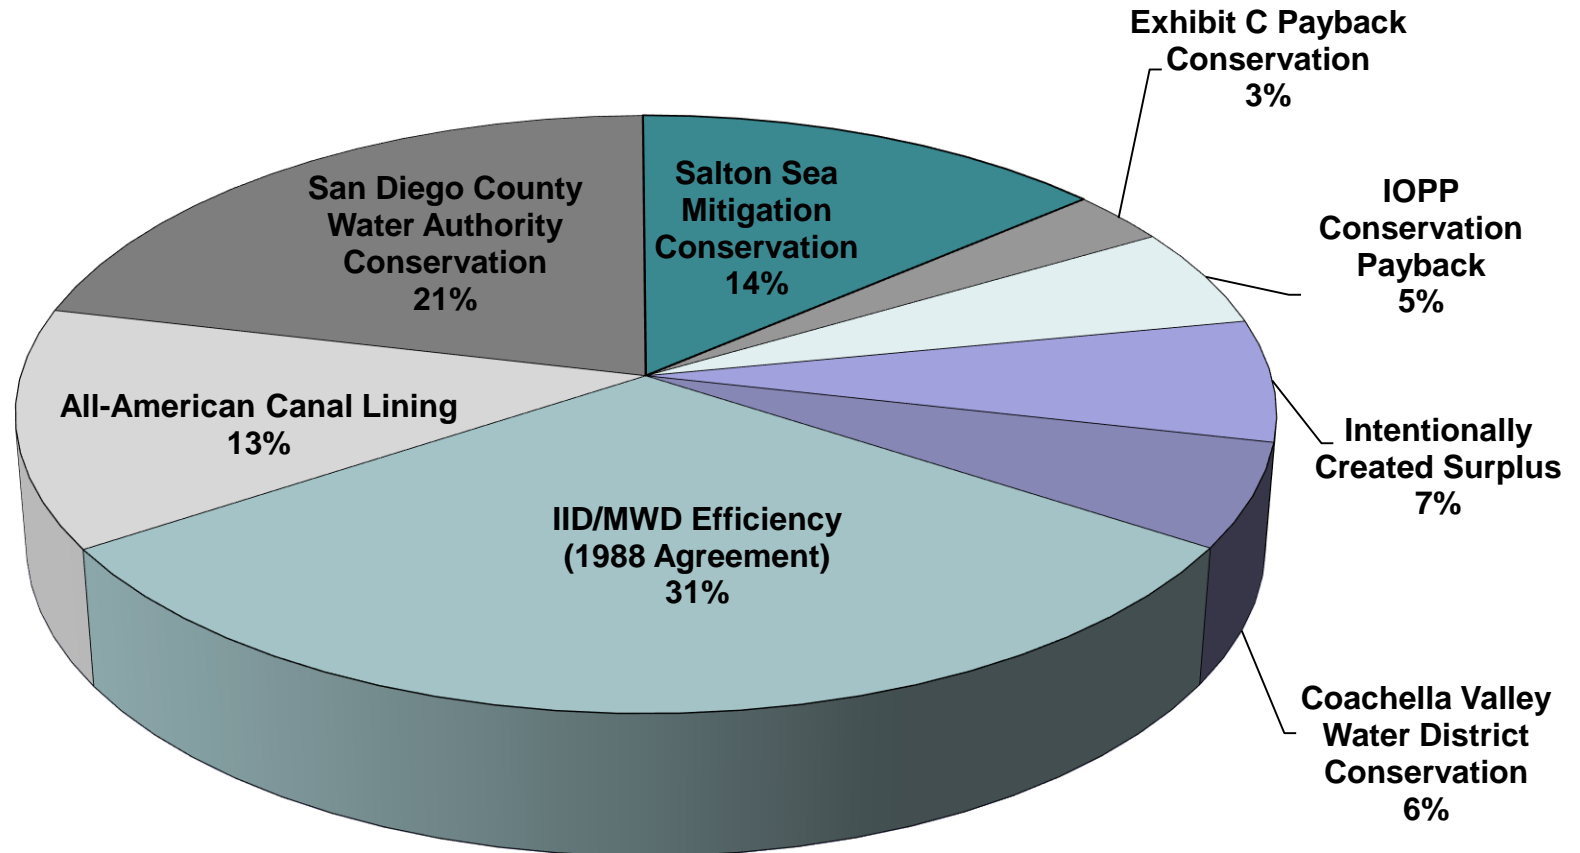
Exhibit C Payback Conservation 3%

San Diego County Water Authority Conservation 21%

Salton Sea Mitigation Conservation 14%

IOPP Conservation Payback 5%

All-American Canal Lining 13%

Intentionally Created Surplus 7%

IID/MWD Efficiency (1988 Agreement) 31%

Coachella Valley Water District Conservation 6%